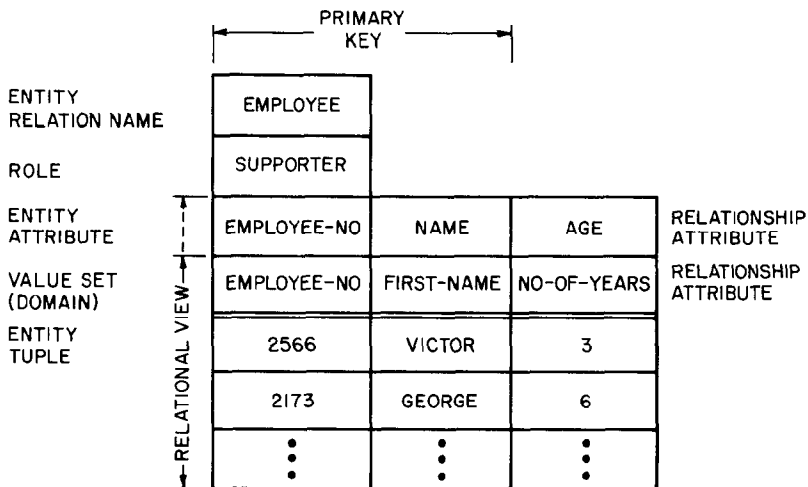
PRIMARY KEY

ENTITY RELATION NAME

ROLE

ENTITY ATTRIBUTE

VALUE SET (DOMAIN)

ENTITY TUPLE

RELATIONAL VIEW

| EMPLOYEE | | |
|---|---|---|
| SUPPORTER | | |
| EMPLOYEE-NO | NAME | AGE |
| EMPLOYEE-NO | FIRST-NAME | NO-OF-YEARS |
| 2566 | VICTOR | 3 |
| 2173 | GEORGE | 6 |
| ⋮ | ⋮ | ⋮ |

RELATIONSHIP ATTRIBUTE

RELATIONSHIP ATTRIBUTE